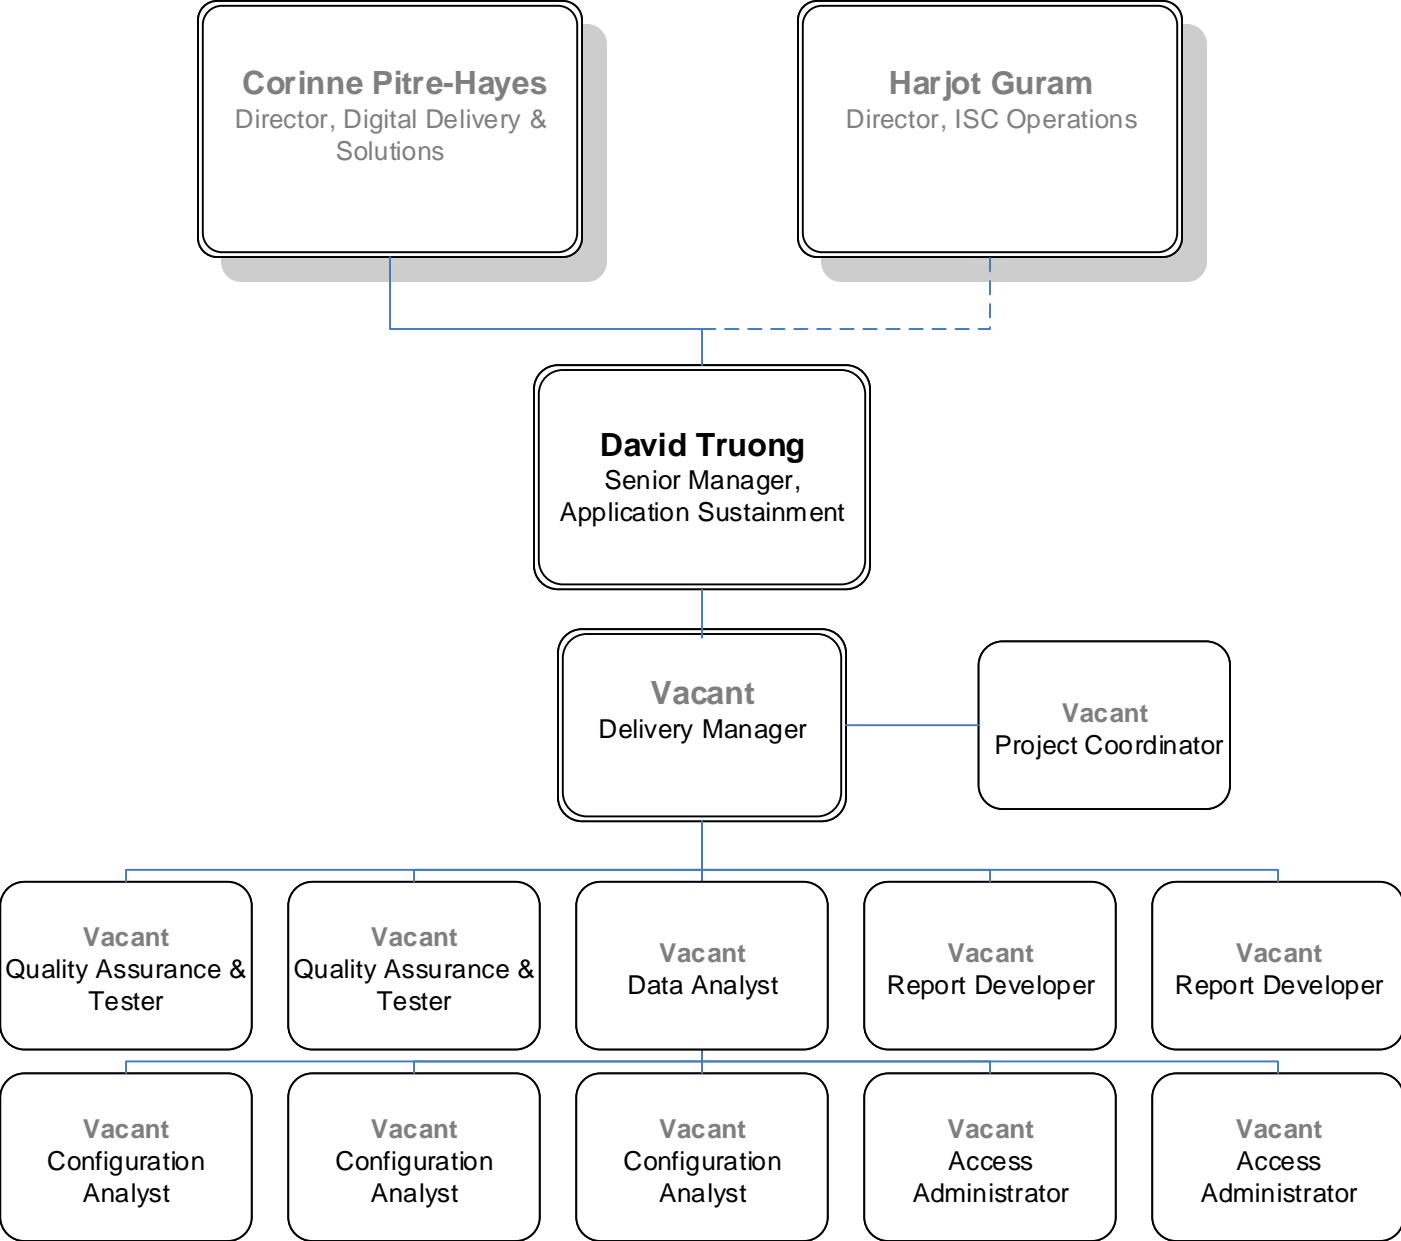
Corinne Pitre-Hayes
Director, Digital Delivery & Solutions

Harjot Guram
Director, ISC Operations

David Truong
Senior Manager, Application Sustainment

Vacant
Delivery Manager

Vacant
Project Coordinator

Vacant
Quality Assurance & Tester

Vacant
Quality Assurance & Tester

Vacant
Data Analyst

Vacant
Report Developer

Vacant
Report Developer

Vacant
Configuration Analyst

Vacant
Configuration Analyst

Vacant
Configuration Analyst

Vacant
Access Administrator

Vacant
Access Administrator